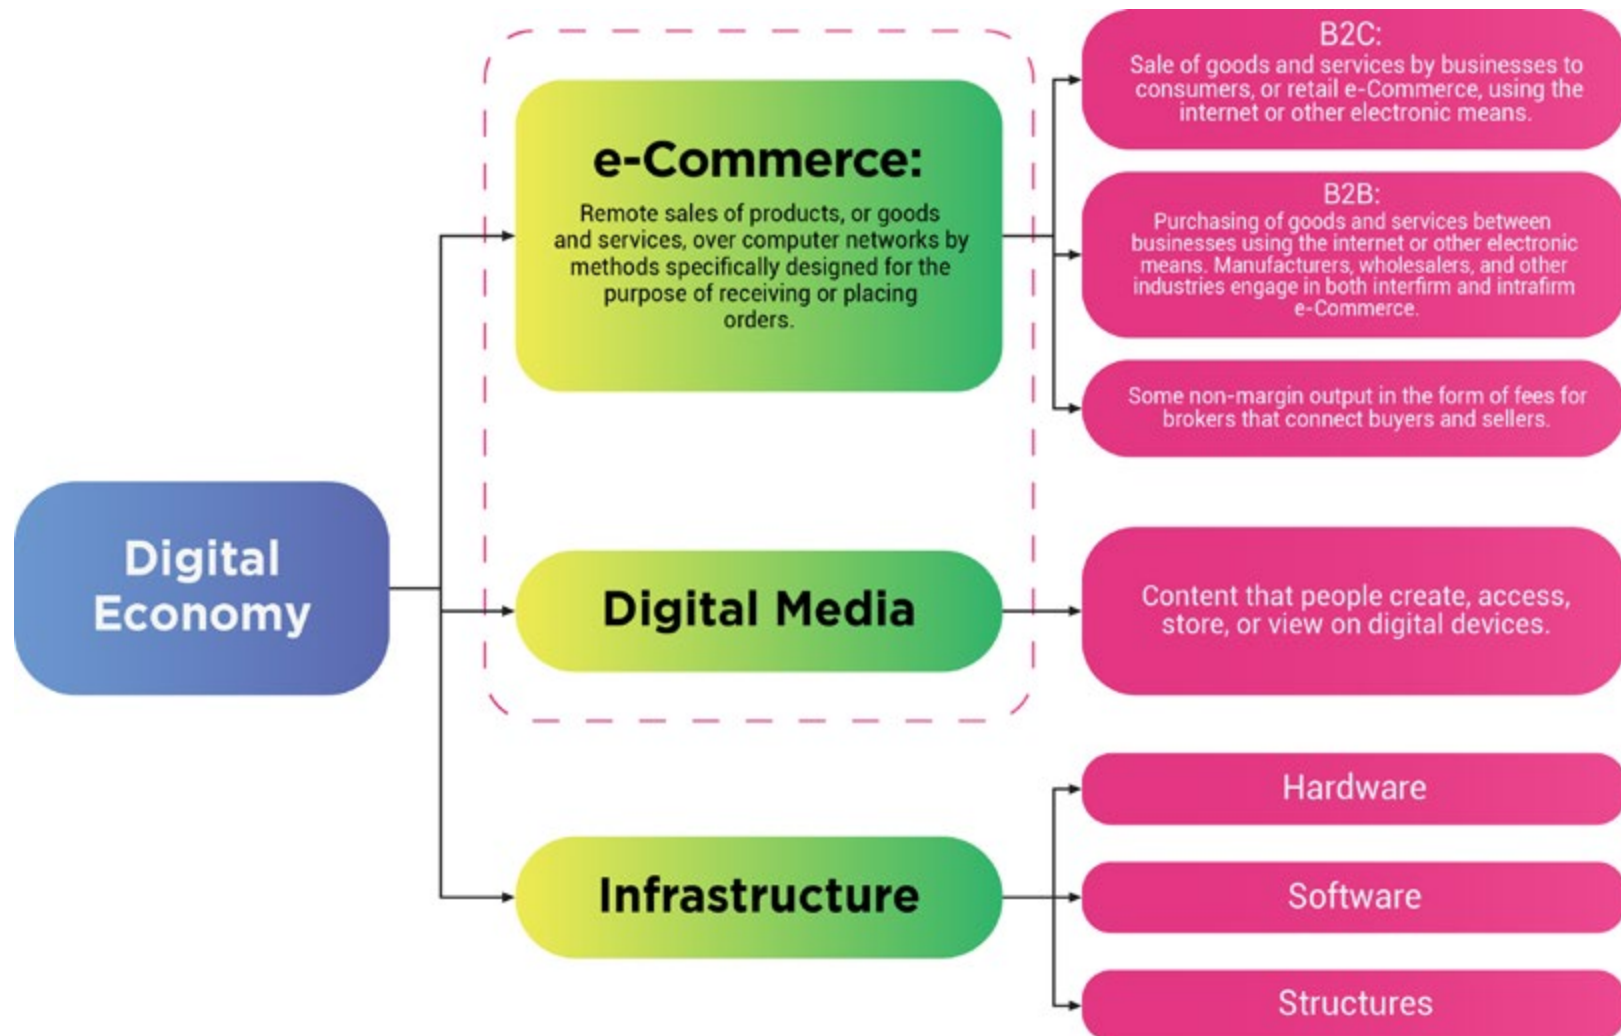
Digital Economy

e-Commerce:
Remote sales of products, or goods and services, over computer networks by methods specifically designed for the purpose of receiving or placing orders.

B2C:
Sale of goods and services by businesses to consumers, or retail e-Commerce, using the internet or other electronic means.

B2B:
Purchasing of goods and services between businesses using the internet or other electronic means. Manufacturers, wholesalers, and other industries engage in both interfirm and intrafirm e-Commerce.

Some non-margin output in the form of fees for brokers that connect buyers and sellers.

Digital Media

Content that people create, access, store, or view on digital devices.

Infrastructure

Hardware

Software

Structures